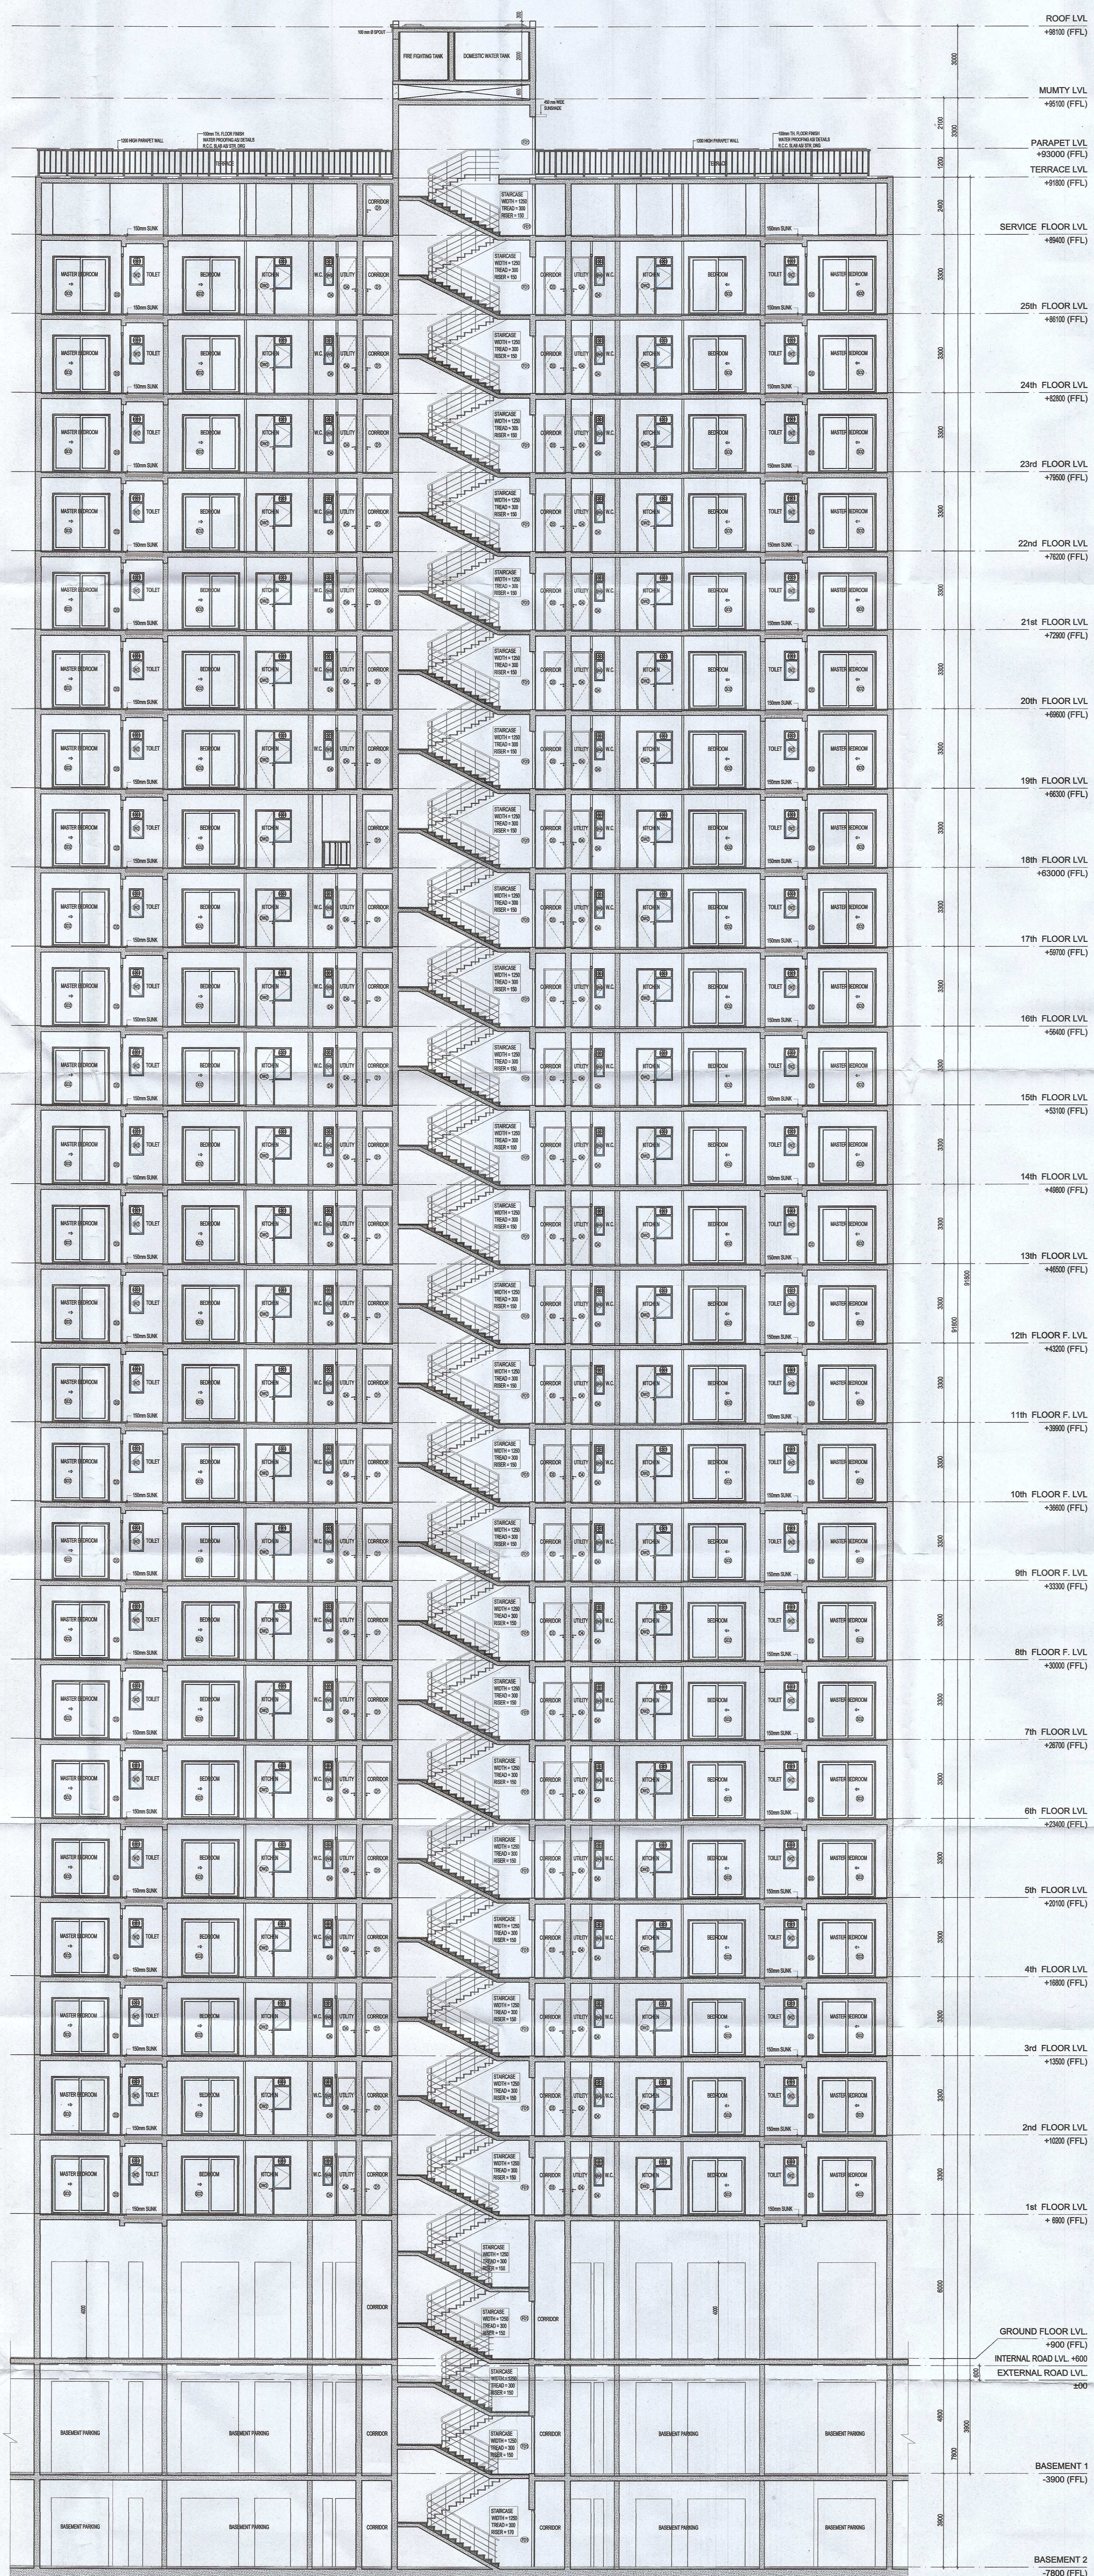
ROOF LVL
+98100 (FFL)

MUMTY LVL
+95100 (FFL)

PARAPET LVL
+93000 (FFL)
TERRACE LVL
+91800 (FFL)

SERVICE FLOOR LVL
+89400 (FFL)

25th FLOOR LVL
+86100 (FFL)

24th FLOOR LVL
+82800 (FFL)

23rd FLOOR LVL
+79500 (FFL)

22nd FLOOR LVL
+76200 (FFL)

21st FLOOR LVL
+72900 (FFL)

20th FLOOR LVL
+69600 (FFL)

19th FLOOR LVL
+66300 (FFL)

18th FLOOR LVL
+63000 (FFL)

17th FLOOR LVL
+59700 (FFL)

16th FLOOR LVL
+56400 (FFL)

15th FLOOR LVL
+53100 (FFL)

14th FLOOR LVL
+49800 (FFL)

13th FLOOR LVL
+46500 (FFL)

12th FLOOR F. LVL
+43200 (FFL)

11th FLOOR F. LVL
+39900 (FFL)

10th FLOOR F. LVL
+36600 (FFL)

9th FLOOR F. LVL
+33300 (FFL)

8th FLOOR F. LVL
+30000 (FFL)

7th FLOOR LVL
+26700 (FFL)

6th FLOOR LVL
+23400 (FFL)

5th FLOOR LVL
+20100 (FFL)

4th FLOOR LVL
+16800 (FFL)

3rd FLOOR LVL
+13500 (FFL)

2nd FLOOR LVL
+10200 (FFL)

1st FLOOR LVL
+ 6900 (FFL)

GROUND FLOOR LVL.
+900 (FFL)
INTERNAL ROAD LVL. +600
EXTERNAL ROAD LVL.
±00

BASEMENT 1
-3900 (FFL)

BASEMENT 2
-7800 (FFL)

FIRE FIGHTING TANK
DOMESTIC WATER TANK
MASTER BEDROOM
TOILET
BEDROOM
KITCHEN
W.C.
UTILITY
CORRIDOR
STAIRCASE
WIDTH = 1250
TREAD = 300
RISER = 150
150mm SUNK
BASEMENT PARKING
3000
3300
91800